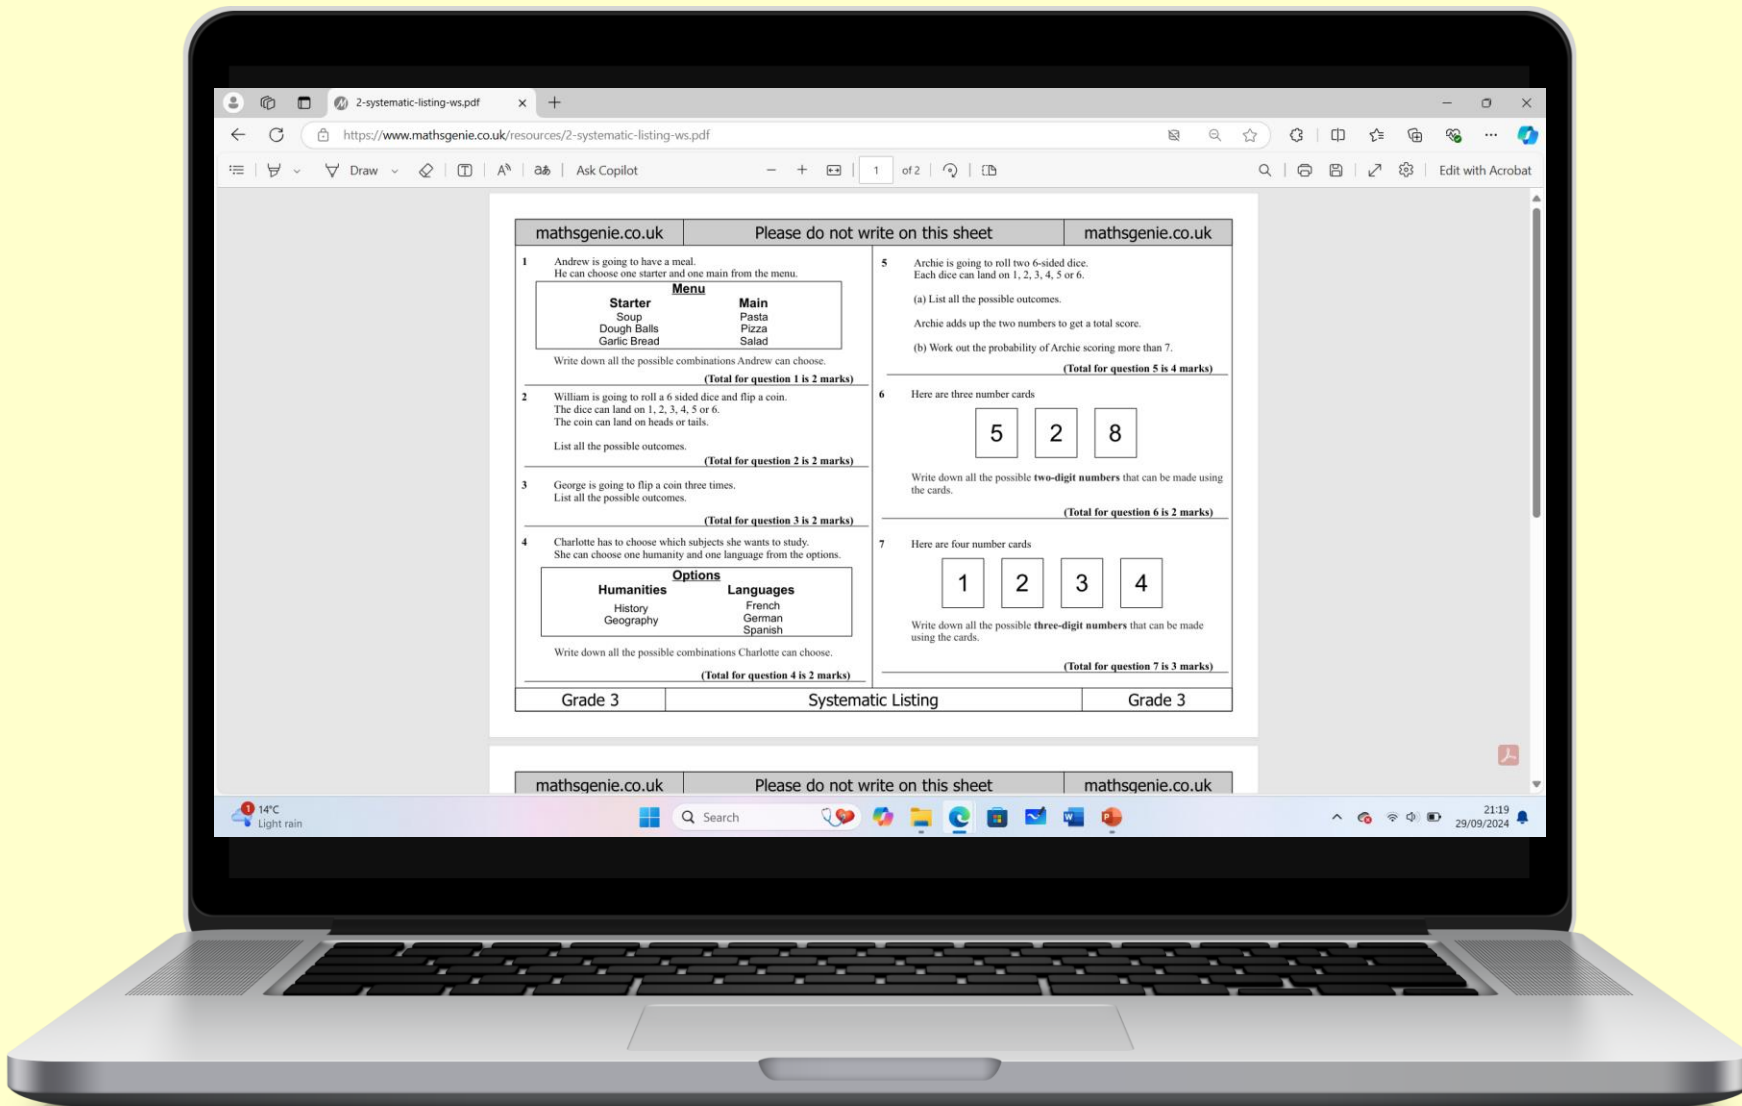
2-systematic-listing-ws.pdf

https://www.mathsgenie.co.uk/resources/2-systematic-listing-ws.pdf

Draw

Ask Copilot

1 of 2

Edit with Acrobat

| mathsgenie.co.uk | Please do not write on this sheet | mathsgenie.co.uk |
|---|---|---|

1 Andrew is going to have a meal.
He can choose one starter and one main from the menu.

Menu

| Starter | Main |
|---|---|
| Soup | Pasta |
| Dough Balls | Pizza |
| Garlic Bread | Salad |

Write down all the possible combinations Andrew can choose.

(Total for question 1 is 2 marks)

2 William is going to roll a 6 sided dice and flip a coin.
The dice can land on 1, 2, 3, 4, 5 or 6.
The coin can land on heads or tails.

List all the possible outcomes.

(Total for question 2 is 2 marks)

3 George is going to flip a coin three times.
List all the possible outcomes.

(Total for question 3 is 2 marks)

4 Charlotte has to choose which subjects she wants to study.
She can choose one humanity and one language from the options.

Options

| Humanities | Languages |
|---|---|
| History | French |
| Geography | German |
| | Spanish |

Write down all the possible combinations Charlotte can choose.

(Total for question 4 is 2 marks)

5 Archie is going to roll two 6-sided dice.
Each dice can land on 1, 2, 3, 4, 5 or 6.

(a) List all the possible outcomes.

Archie adds up the two numbers to get a total score.

(b) Work out the probability of Archie scoring more than 7.

(Total for question 5 is 4 marks)

6 Here are three number cards

5 2 8

Write down all the possible two-digit numbers that can be made using the cards.

(Total for question 6 is 2 marks)

7 Here are four number cards

1 2 3 4

Write down all the possible three-digit numbers that can be made using the cards.

(Total for question 7 is 3 marks)

| Grade 3 | Systematic Listing | Grade 3 |
|---|---|---|

| mathsgenie.co.uk | Please do not write on this sheet | mathsgenie.co.uk |
|---|---|---|

14°C
Light rain

Search

21:19
29/09/2024